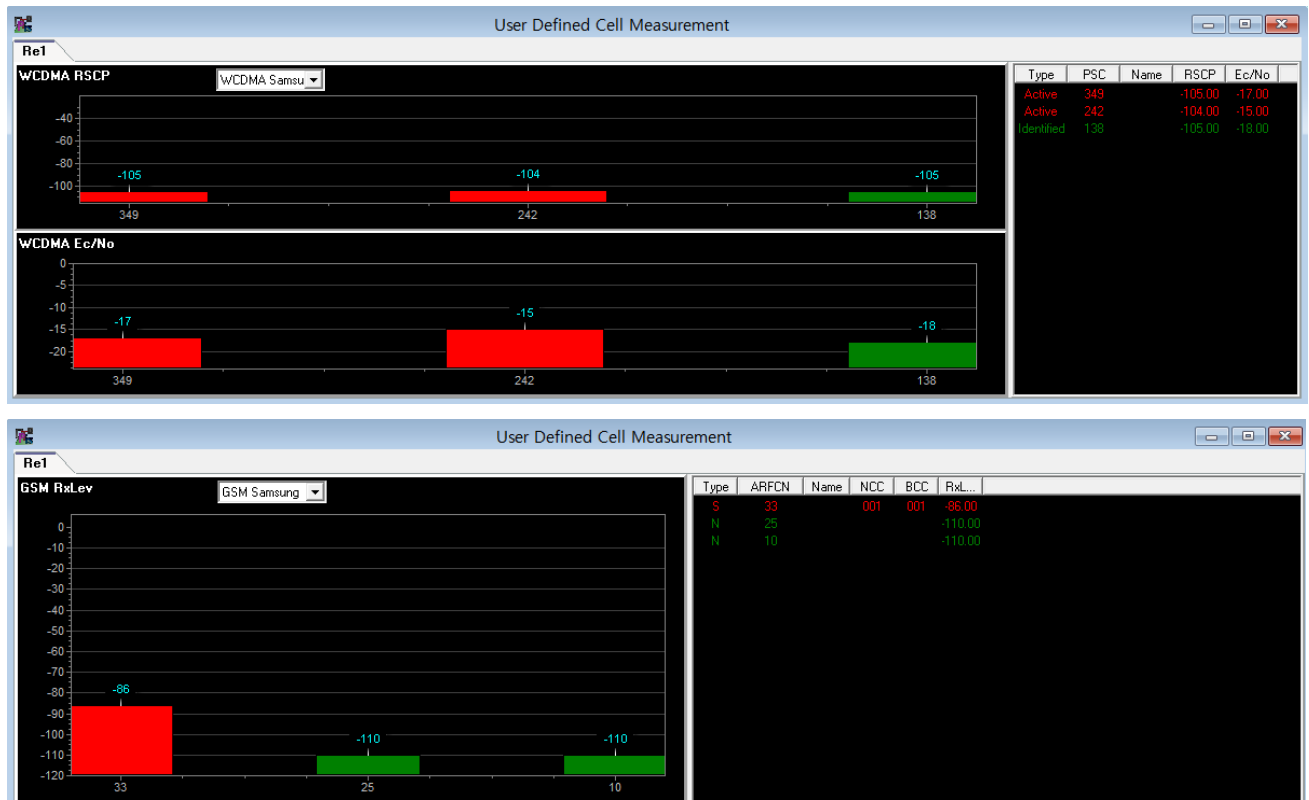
User Defined Cell Measurement

Re1

WCDMA RSCP

WCDMA Samsu

-40
-60
-80
-100

-105
-104
-105

349
242
138

WCDMA Ec/No

0
-5
-10
-15
-20

-17
-15
-18

349
242
138

| Type | PSC | Name | RSCP | Ec/No |
|---|---|---|---|---|
| Active | 349 | | -105.00 | -17.00 |
| Active | 242 | | -104.00 | -15.00 |
| Identified | 138 | | -105.00 | -18.00 |

User Defined Cell Measurement

Re1

GSM RxLev

GSM Samsung

0
-10
-20
-30
-40
-50
-60
-70
-80
-90
-100
-110
-120

-86
-110
-110

33
25
10

| Type | ARFCN | Name | NCC | BCC | RxL... |
|---|---|---|---|---|---|
| S | 33 | | 001 | 001 | -86.00 |
| N | 25 | | | | -110.00 |
| N | 10 | | | | -110.00 |